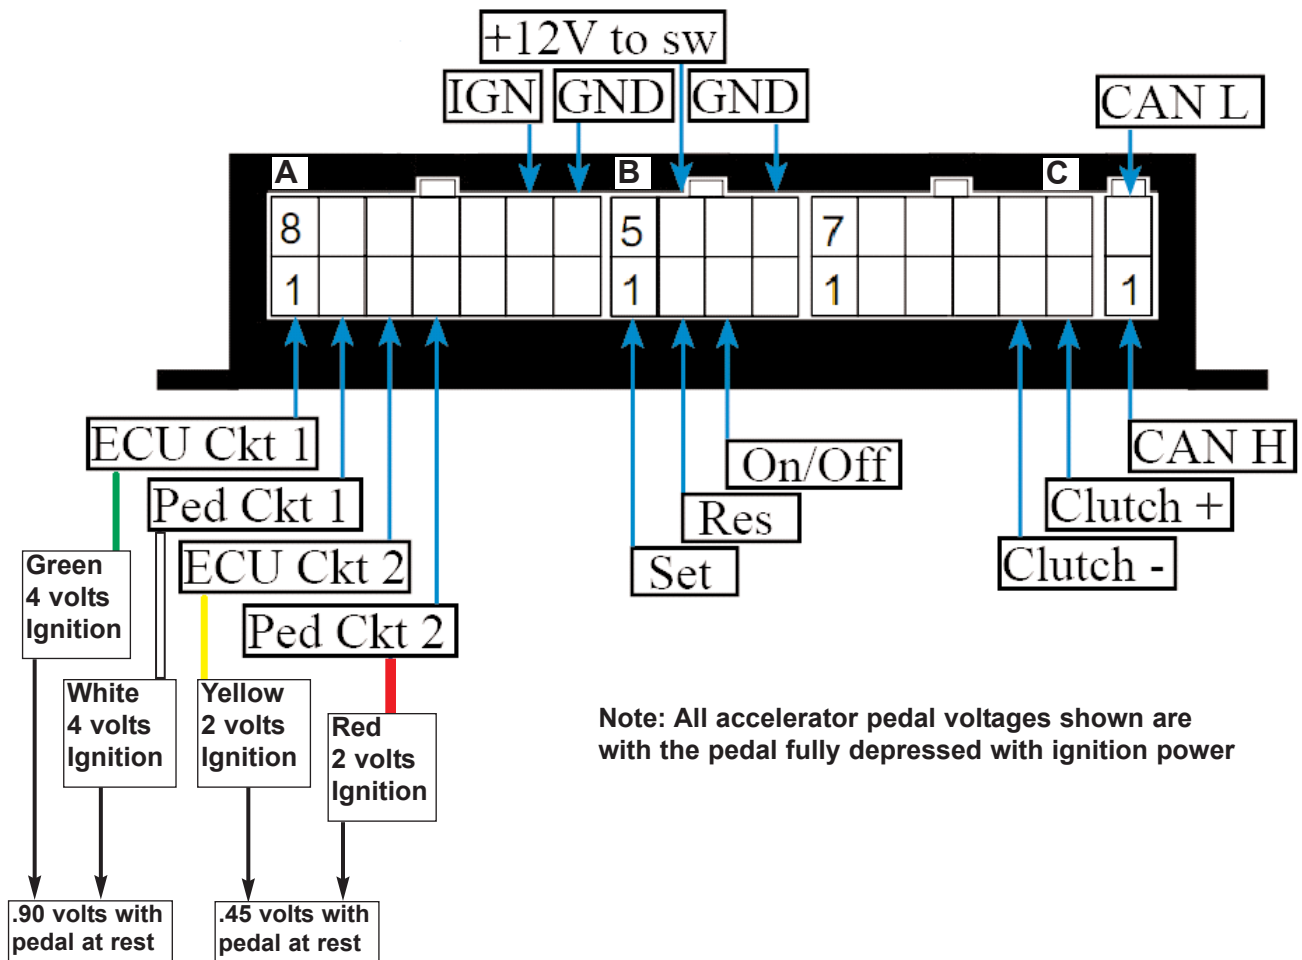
+12V to sw

IGN GND GND

CAN L

A

B

C

8

1

5

1

7

1

1

ECU Ckt 1

Ped Ckt 1

ECU Ckt 2

Ped Ckt 2

On/Off

Res

Set

CAN H

Clutch +

Clutch -

Green
4 volts
Ignition

White
4 volts
Ignition

Yellow
2 volts
Ignition

Red
2 volts
Ignition

Note: All accelerator pedal voltages shown are with the pedal fully depressed with ignition power

.90 volts with pedal at rest

.45 volts with pedal at rest